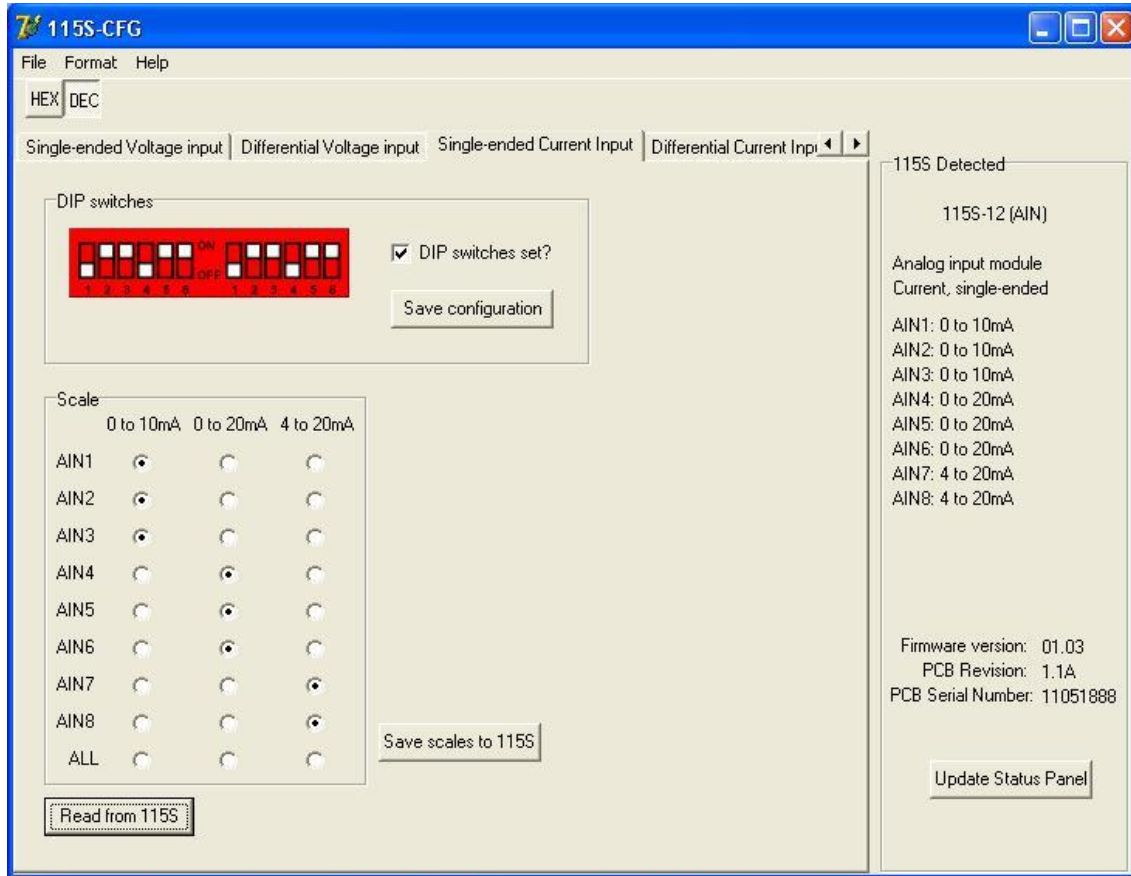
115S-CFG

File Format Help

HEX DEC

Single-ended Voltage input | Differential Voltage input | Single-ended Current Input | Differential Current Inp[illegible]

DIP switches

ON
OFF
1 2 3 4 5 6 1 2 3 4 5 6

DIP switches set?

Save configuration

Scale

| | 0 to 10mA | 0 to 20mA | 4 to 20mA |
|---|---|---|---|
| AIN1 | ● | ○ | ○ |
| AIN2 | ● | ○ | ○ |
| AIN3 | ● | ○ | ○ |
| AIN4 | ○ | ● | ○ |
| AIN5 | ○ | ● | ○ |
| AIN6 | ○ | ● | ○ |
| AIN7 | ○ | ○ | ● |
| AIN8 | ○ | ○ | ● |
| ALL | ○ | ○ | ○ |

Save scales to 115S

Read from 115S

115S Detected

115S-12 (AIN)

Analog input module
Current, single-ended

AIN1: 0 to 10mA
AIN2: 0 to 10mA
AIN3: 0 to 10mA
AIN4: 0 to 20mA
AIN5: 0 to 20mA
AIN6: 0 to 20mA
AIN7: 4 to 20mA
AIN8: 4 to 20mA

Firmware version: 01.03
PCB Revision: 1.1A
PCB Serial Number: 11051888

Update Status Panel